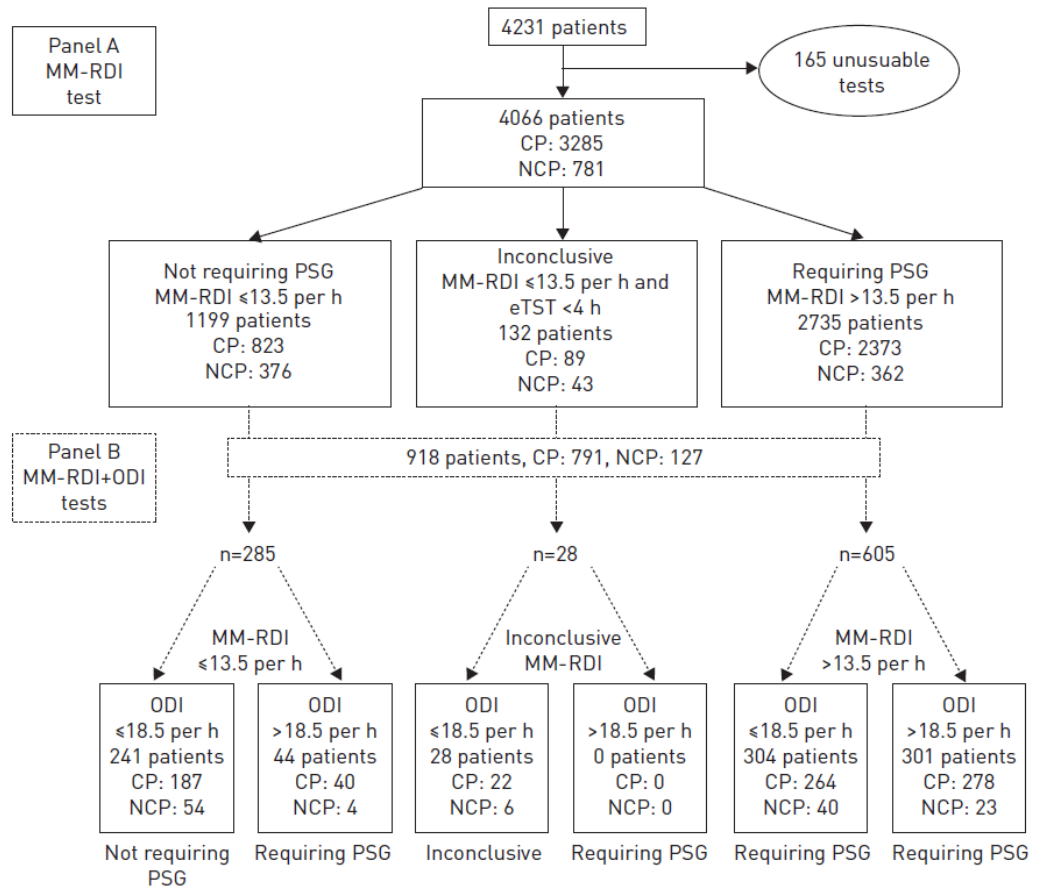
Panel A
MM-RDI
test

4231 patients

165 unusable tests

4066 patients
CP: 3285
NCP: 781

Not requiring PSG
MM-RDI ≤13.5 per h
1199 patients
CP: 823
NCP: 376

Inconclusive
MM-RDI ≤13.5 per h and eTST <4 h
132 patients
CP: 89
NCP: 43

Requiring PSG
MM-RDI >13.5 per h
2735 patients
CP: 2373
NCP: 362

Panel B
MM-RDI+ODI
tests

918 patients, CP: 791, NCP: 127

n=285

n=28

n=605

MM-RDI
≤13.5 per h

Inconclusive
MM-RDI

MM-RDI
>13.5 per h

ODI
≤18.5 per h
241 patients
CP: 187
NCP: 54

ODI
>18.5 per h
44 patients
CP: 40
NCP: 4

ODI
≤18.5 per h
28 patients
CP: 22
NCP: 6

ODI
>18.5 per h
0 patients
CP: 0
NCP: 0

ODI
≤18.5 per h
304 patients
CP: 264
NCP: 40

ODI
>18.5 per h
301 patients
CP: 278
NCP: 23

Not requiring PSG

Requiring PSG

Inconclusive

Requiring PSG

Requiring PSG

Requiring PSG